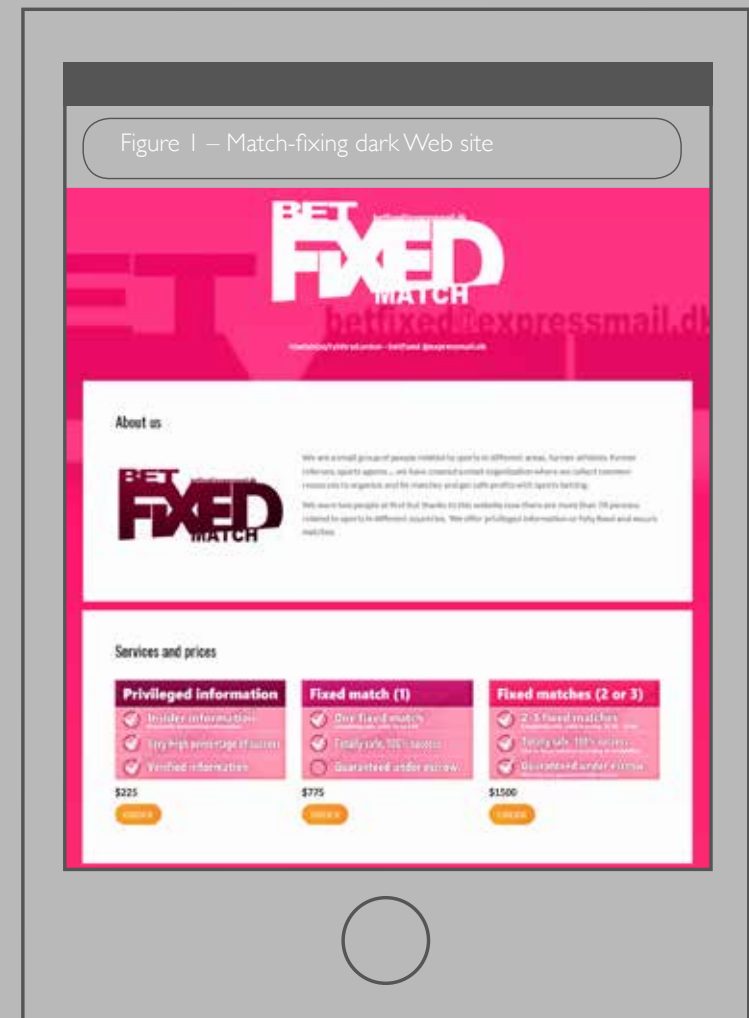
Figure 1 – Match-fixing dark Web site

BET FIXED MATCH

betfixed@expressmail.dk

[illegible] – betfixed @expressmail.dk

About us

BET FIXED MATCH

We are a small group of people related to sports in different areas, former athletes, former referees, sports agents ... we have created a small organization where we collect common resources to organize and fix matches and get safe profits with sports betting.

We were two people at first but thanks to this website now there are more than 70 persons related to sports in different countries. We offer privileged information or fully fixed and secure matches.

Services and prices

Privileged information
Insider information
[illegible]
Very high percentage of success
Verified information
$225
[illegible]

Fixed match (1)
One fixed match
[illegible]
Totally safe, 100% success
Guaranteed under escrow
$775
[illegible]

Fixed matches (2 or 3)
2-3 fixed matches
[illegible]
Totally safe, 100% success
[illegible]
Guaranteed under escrow
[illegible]
$1500
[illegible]